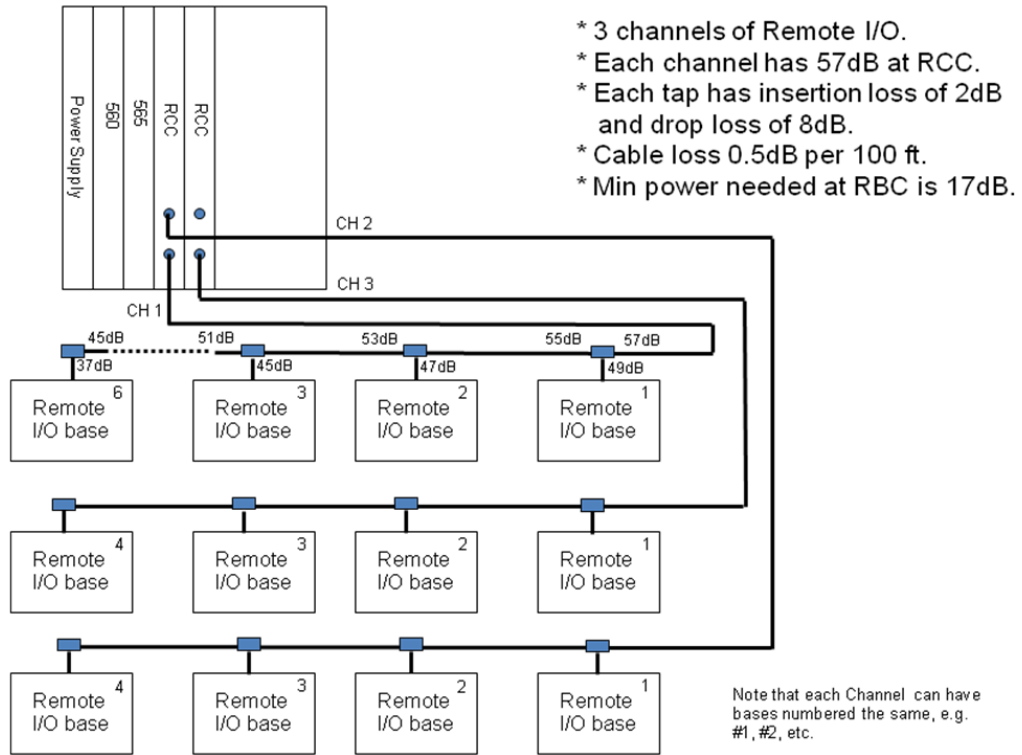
* 3 channels of Remote I/O.
* Each channel has 57dB at RCC.
* Each tap has insertion loss of 2dB and drop loss of 8dB.
* Cable loss 0.5dB per 100 ft.
* Min power needed at RBC is 17dB.

Power Supply
560
565
RCC
RCC

CH 2
CH 3
CH 1

45dB
37dB
51dB
45dB
53dB
47dB
55dB
57dB
49dB

Remote I/O base 6
Remote I/O base 3
Remote I/O base 2
Remote I/O base 1

Remote I/O base 4
Remote I/O base 3
Remote I/O base 2
Remote I/O base 1

Remote I/O base 4
Remote I/O base 3
Remote I/O base 2
Remote I/O base 1

Note that each Channel can have bases numbered the same, e.g. #1, #2, etc.